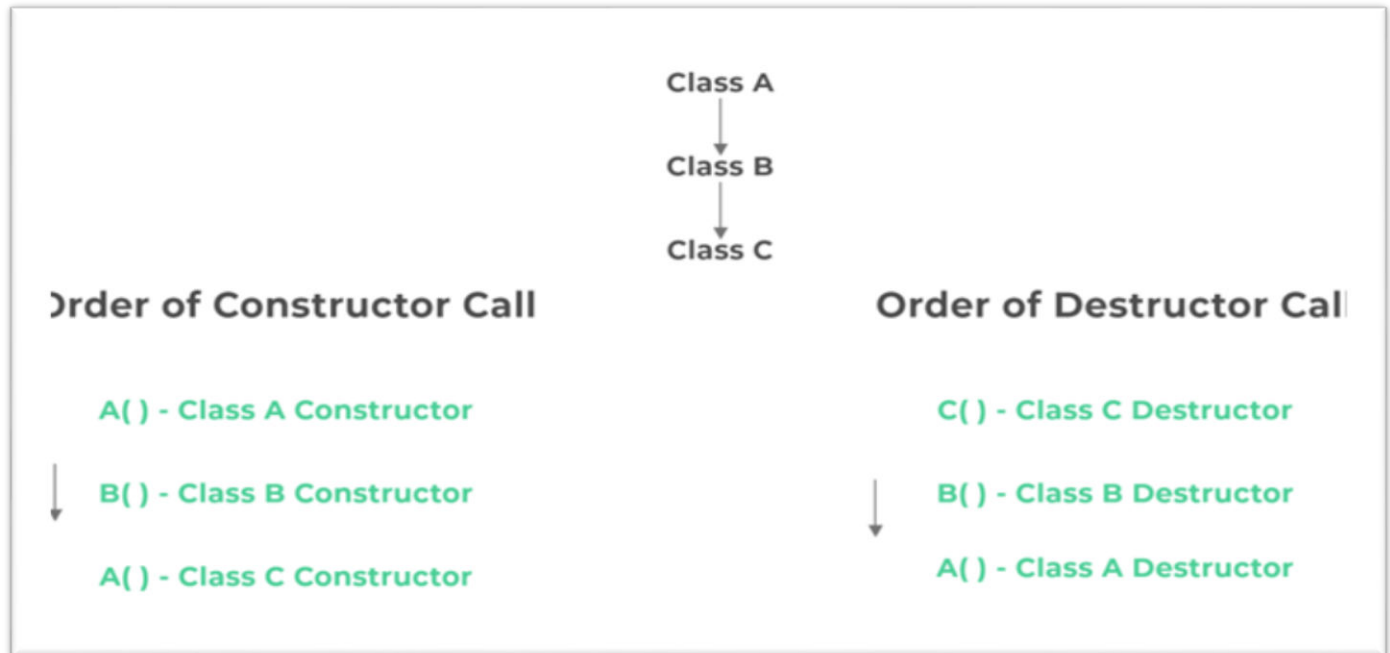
Class A

Class B

Class C

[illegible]rder of Constructor Call

Order of Destructor Cal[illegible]

A( ) - Class A Constructor

B( ) - Class B Constructor

A( ) - Class C Constructor

C( ) - Class C Destructor

B( ) - Class B Destructor

A( ) - Class A Destructor